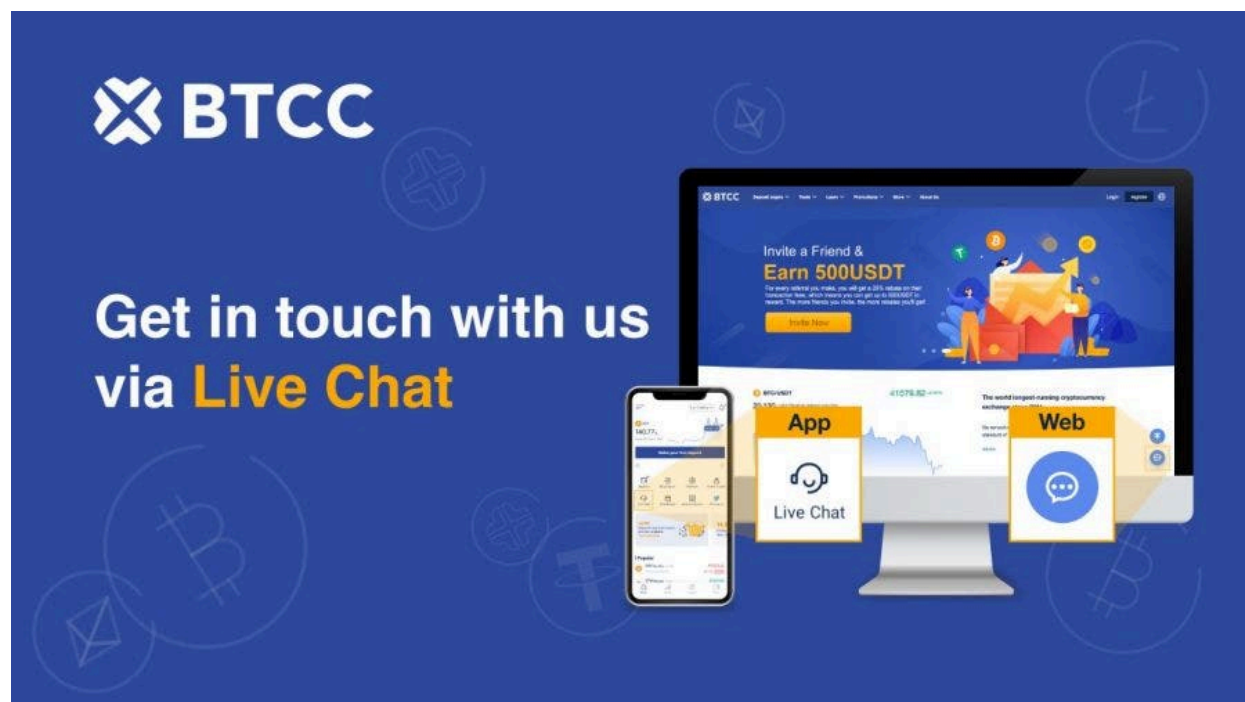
BTCC

Get in touch with us via Live Chat

BTCC

Login Register

Invite a Friend &
Earn 500USDT

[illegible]

Invite Now

BTC/USDT

41578.82

The world longest-running cryptocurrency exchange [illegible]

App

Live Chat

Web